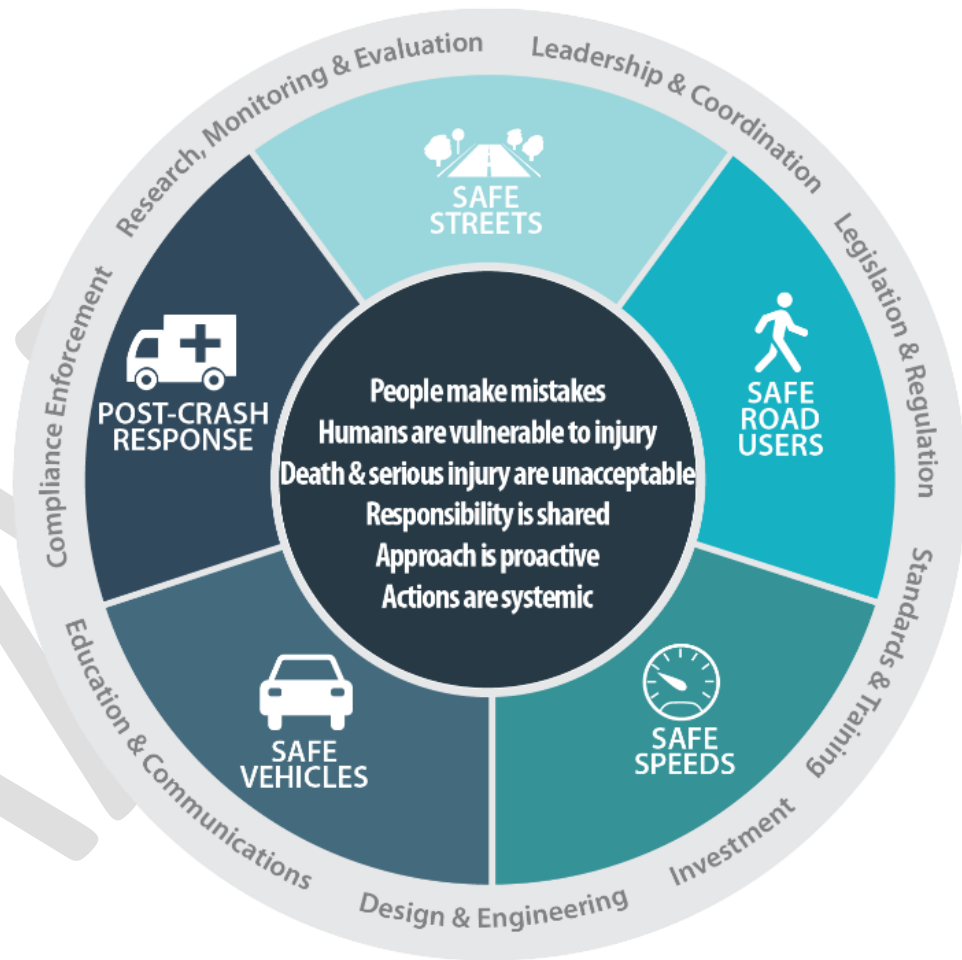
People make mistakes
Humans are vulnerable to injury
Death & serious injury are unacceptable
Responsibility is shared
Approach is proactive
Actions are systemic

SAFE STREETS

SAFE ROAD USERS

SAFE SPEEDS

SAFE VEHICLES

POST-CRASH RESPONSE

Research, Monitoring & Evaluation
Leadership & Coordination
Legislation & Regulation
Standards & Training
Investment
Design & Engineering
Education & Communications
Compliance Enforcement